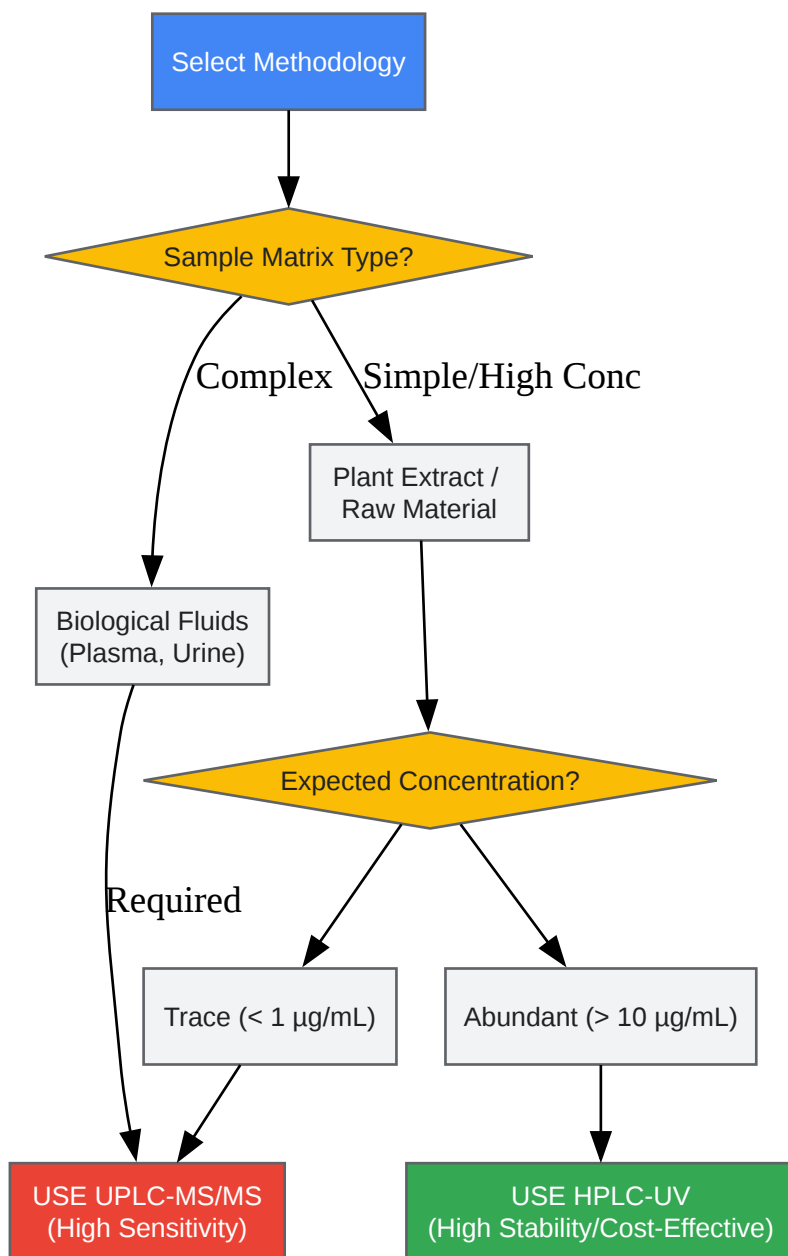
Select Methodology

Sample Matrix Type?

Complex

Simple/High Conc

Plant Extract / Raw Material

Biological Fluids (Plasma, Urine)

Expected Concentration?

Required

Trace (< 1 µg/mL)

Abundant (> 10 µg/mL)

USE UPLC-MS/MS (High Sensitivity)

USE HPLC-UV (High Stability/Cost-Effective)